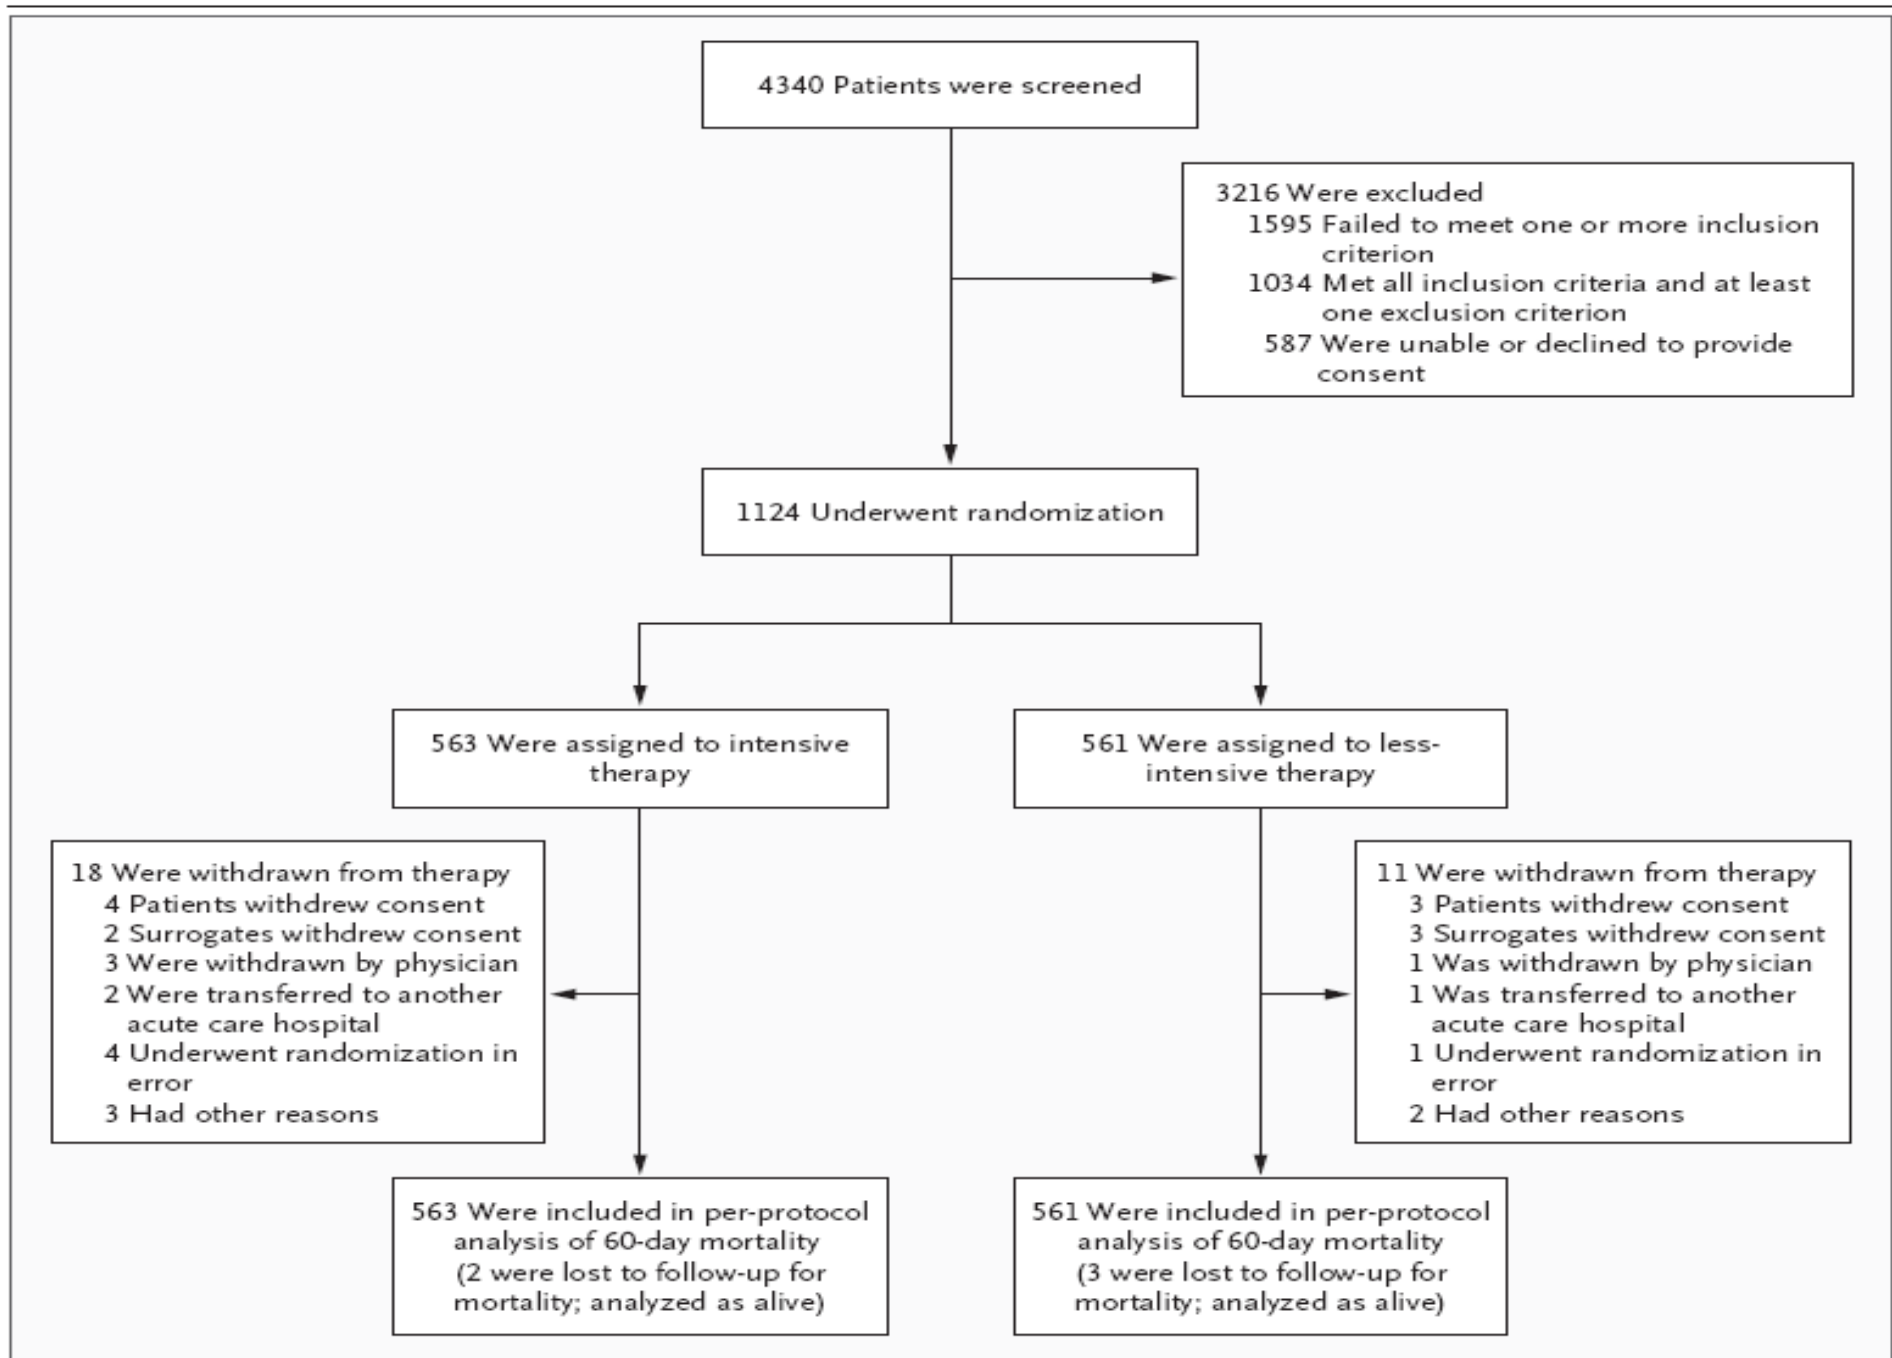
4340 Patients were screened

3216 Were excluded
1595 Failed to meet one or more inclusion criterion
1034 Met all inclusion criteria and at least one exclusion criterion
587 Were unable or declined to provide consent

1124 Underwent randomization

563 Were assigned to intensive therapy

561 Were assigned to less-intensive therapy

18 Were withdrawn from therapy
4 Patients withdrew consent
2 Surrogates withdrew consent
3 Were withdrawn by physician
2 Were transferred to another acute care hospital
4 Underwent randomization in error
3 Had other reasons

11 Were withdrawn from therapy
3 Patients withdrew consent
3 Surrogates withdrew consent
1 Was withdrawn by physician
1 Was transferred to another acute care hospital
1 Underwent randomization in error
2 Had other reasons

563 Were included in per-protocol analysis of 60-day mortality (2 were lost to follow-up for mortality; analyzed as alive)

561 Were included in per-protocol analysis of 60-day mortality (3 were lost to follow-up for mortality; analyzed as alive)